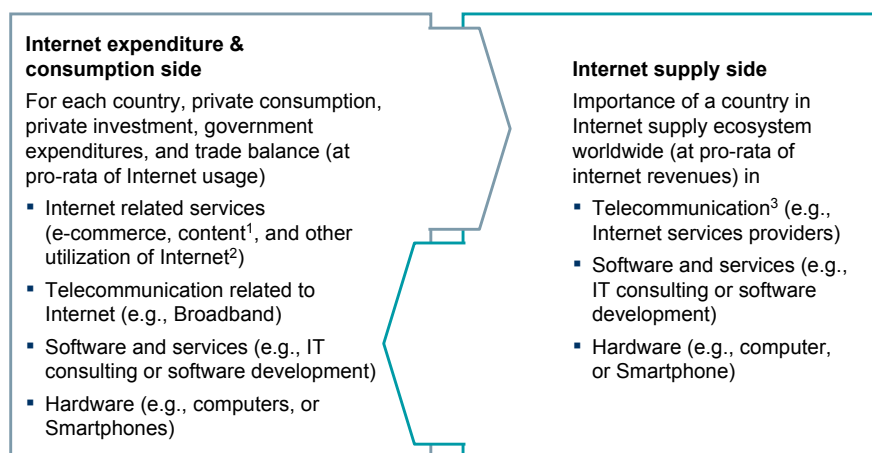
**Internet expenditure & consumption side**

For each country, private consumption, private investment, government expenditures, and trade balance (at pro-rata of Internet usage)

- Internet related services (e-commerce, content$^1$, and other utilization of Internet$^2$)
- Telecommunication related to Internet (e.g., Broadband)
- Software and services (e.g., IT consulting or software development)
- Hardware (e.g., computers, or Smartphones)

**Internet supply side**

Importance of a country in Internet supply ecosystem worldwide (at pro-rata of internet revenues) in

- Telecommunication$^3$ (e.g., Internet services providers)
- Software and services (e.g., IT consulting or software development)
- Hardware (e.g., computer, or Smartphone)